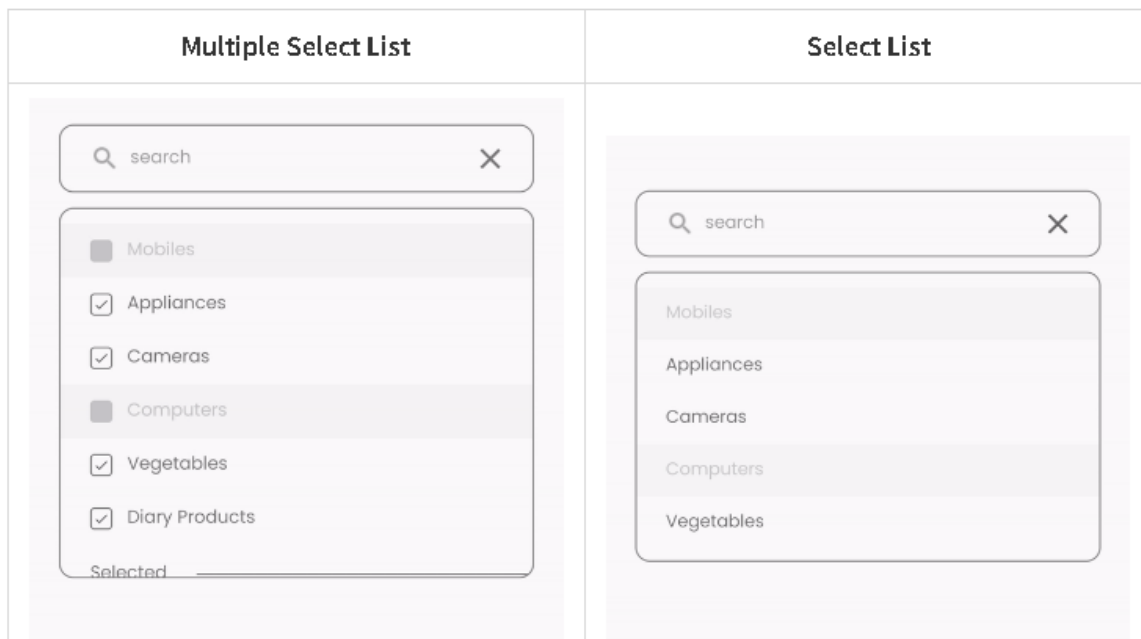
| Multiple Select List | Select List |
|---|---|
| search ✕<br>Mobiles<br>Appliances<br>Cameras<br>Computers<br>Vegetables<br>Diary Products<br>Selected | search ✕<br>Mobiles<br>Appliances<br>Cameras<br>Computers<br>Vegetables |